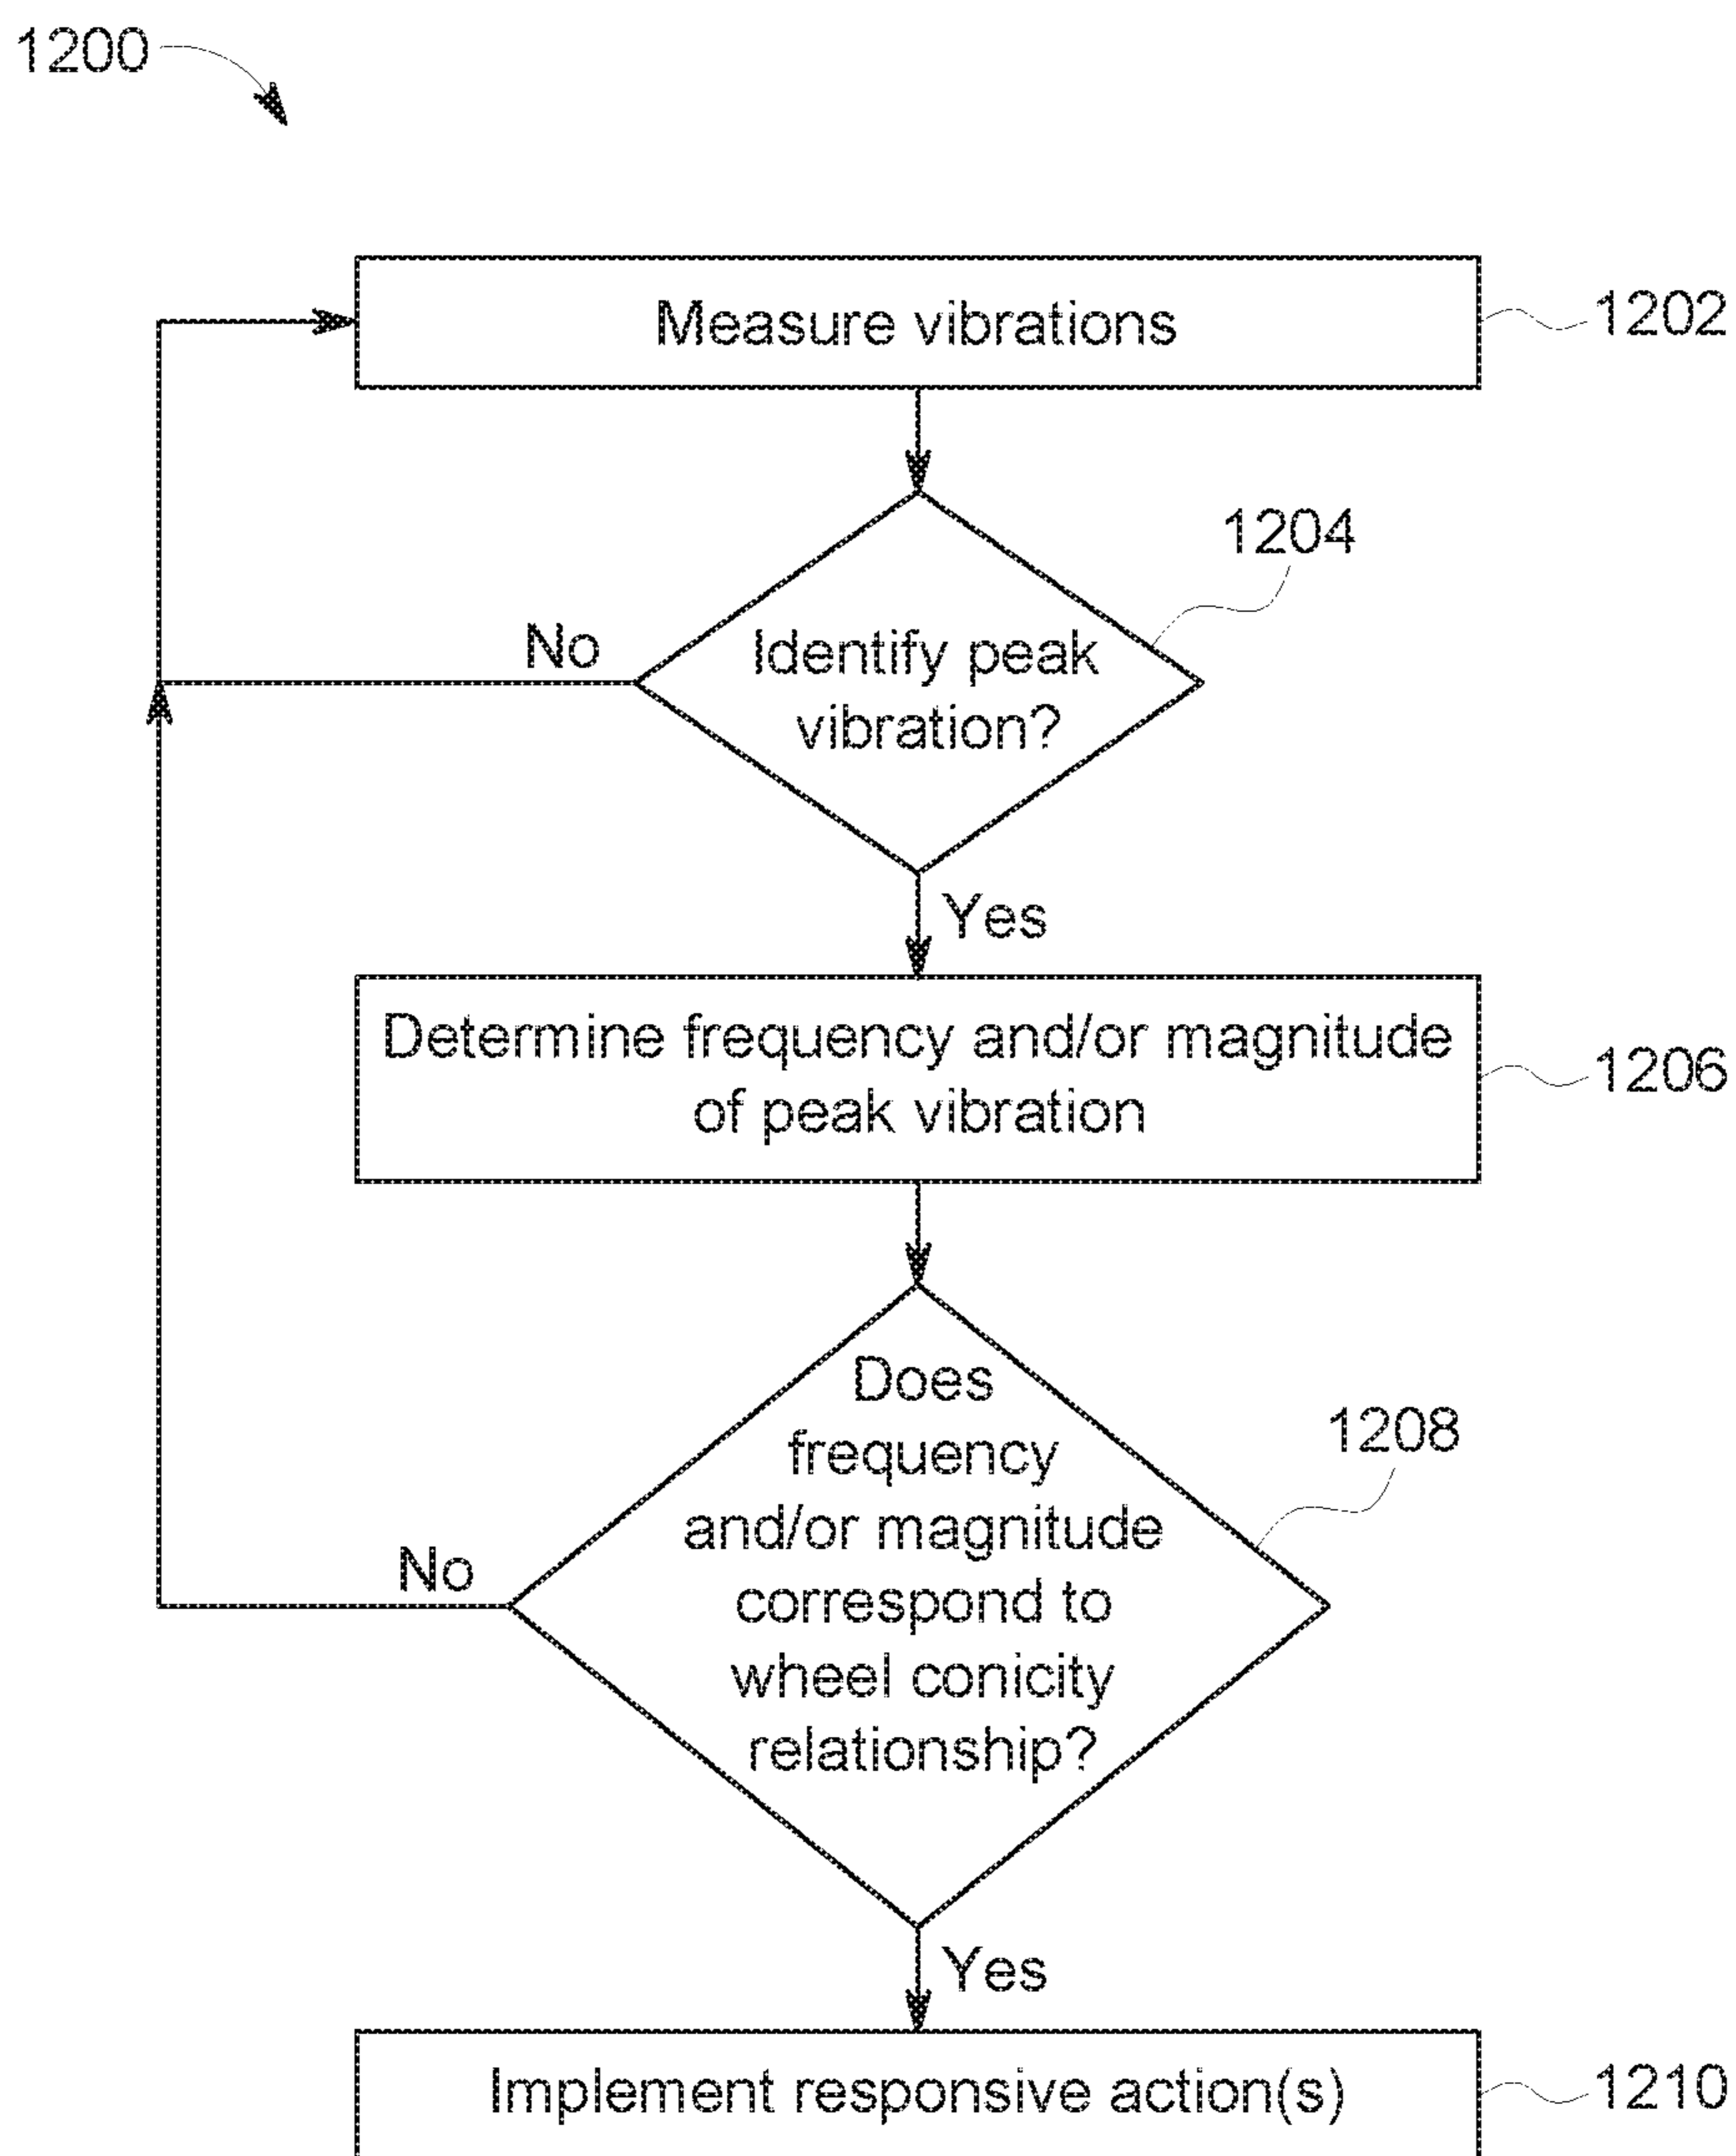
1200

Measure vibrations

1202

1204

No

Identify peak vibration?

Yes

Determine frequency and/or magnitude of peak vibration

1206

Does frequency and/or magnitude correspond to wheel conicity relationship?

1208

No

Yes

Implement responsive action(s)

1210